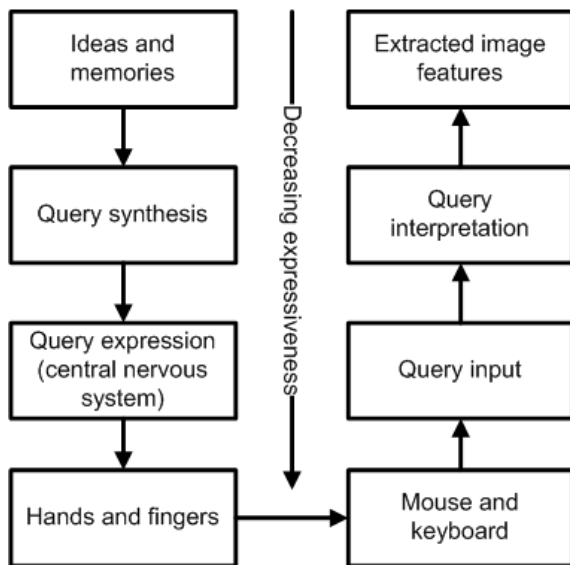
Ideas and memories

Query synthesis

Query expression (central nervous system)

Hands and fingers

Decreasing expressiveness

Mouse and keyboard

Query input

Query interpretation

Extracted image features